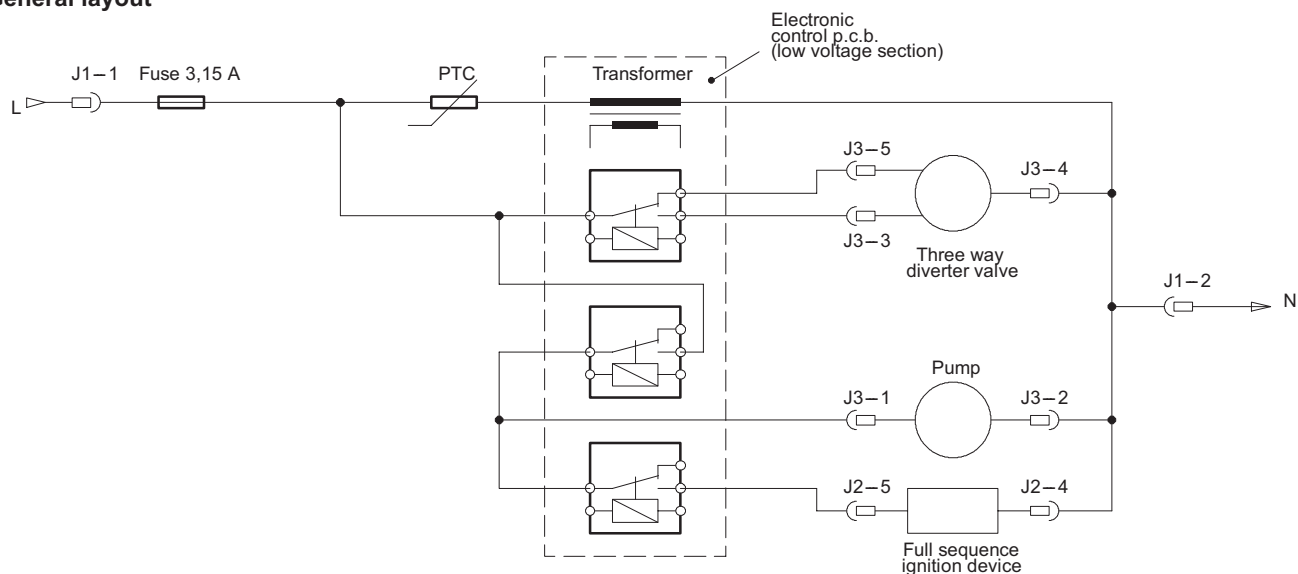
eneral layout

Electronic control p.c.b. (low voltage section)

J1 – 1
Fuse 3,15 A
PTC
Transformer
L

J3 – 5
J3 – 4
J3 – 3
Three way diverter valve

J1 – 2
N

Pump
J3 – 1
J3 – 2

J2 – 5
J2 – 4
Full sequence ignition device